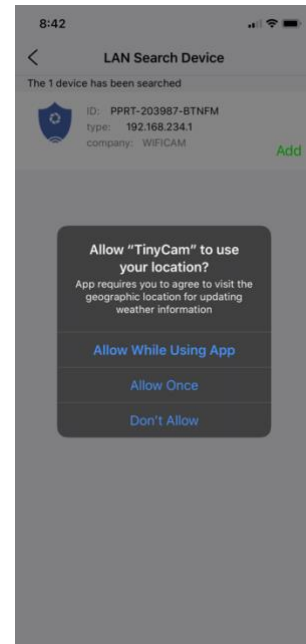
8:42

<

LAN Search Device

The 1 device has been searched

ID: PPRT-203987-BTNFM
type: 192.168.234.1
company: WIFICAM

Add

Allow "TinyCam" to use your location?

App requires you to agree to visit the geographic location for updating weather information

Allow While Using App

Allow Once

Don't Allow